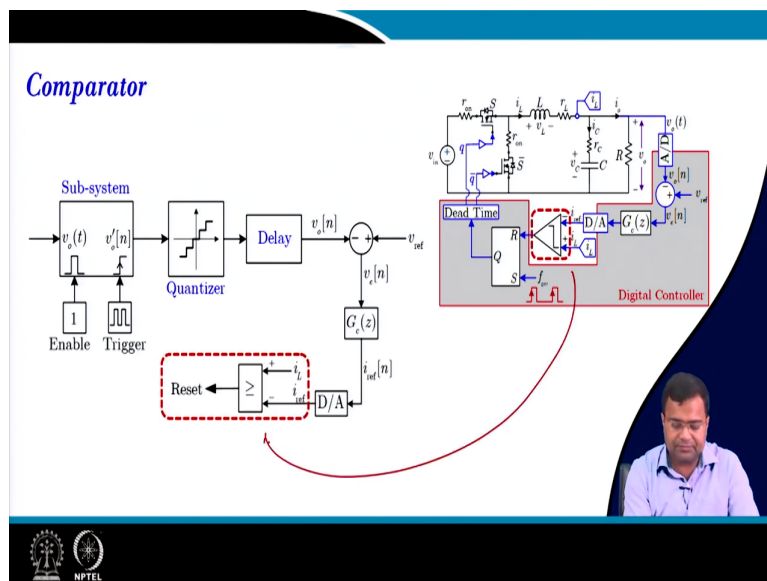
Comparator

Sub-system

$v_o(t)$

$v_o'[n]$

1

Enable

Trigger

Quantizer

Delay

$v_o[n]$

$v_{ref}$

$v_e[n]$

$G_c(z)$

$i_{ref}[n]$

D/A

Reset

$\geq$

$i_L$

$i_{ref}$

$r_{on}$

$S$

$i_L$

$L$

$r_L$

$i_L$

$i_o$

$v_o(t)$

$v_L$

$i_C$

$r_C$

$v_{in}$

$q$

$r_{on}$

$v_C$

$C$

$R$

$v_o$

A/D

$\bar{q}$

$\bar{S}$

$v_o[n]$

$v_{ref}$

Dead Time

$i_{ref}$

D/A

$G_c(z)$

$v_e[n]$

$R$

$Q$

$i_L$

$S$

$f_{sw}$

Digital Controller

NPTEL